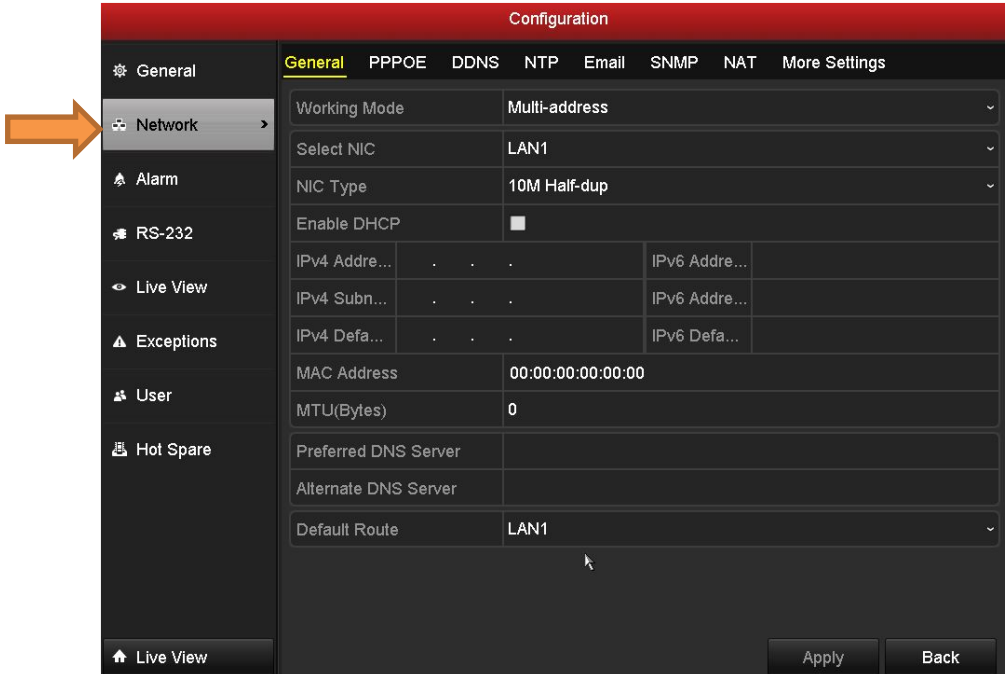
Configuration

General
Network
Alarm
RS-232
Live View
Exceptions
User
Hot Spare

General PPPOE DDNS NTP Email SNMP NAT More Settings

| Working Mode | Multi-address |
|---|---|
| Select NIC | LAN1 |
| NIC Type | 10M Half-dup |
| Enable DHCP | |

| IPv4 Addre... | . . . | IPv6 Addre... | |
|---|---|---|---|
| IPv4 Subn... | . . . | IPv6 Addre... | |
| IPv4 Defa... | . . . | IPv6 Defa... | |

| MAC Address | 00:00:00:00:00:00 |
|---|---|
| MTU(Bytes) | 0 |
| Preferred DNS Server | |
| Alternate DNS Server | |
| Default Route | LAN1 |

Live View
Apply
Back